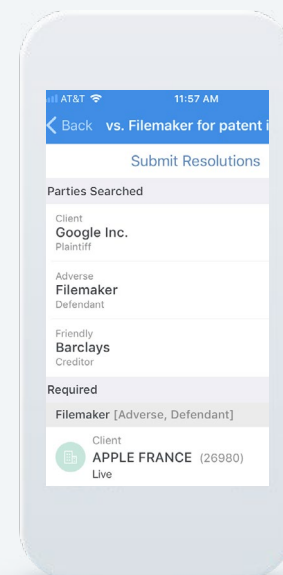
AT&T 11:57 AM

Back vs. Filemaker for patent i

Submit Resolutions

Parties Searched

Client
Google Inc.
Plaintiff

Adverse
Filemaker
Defendant

Friendly
Barclays
Creditor

Required

Filemaker [Adverse, Defendant]

Client
APPLE FRANCE (26980)
Live